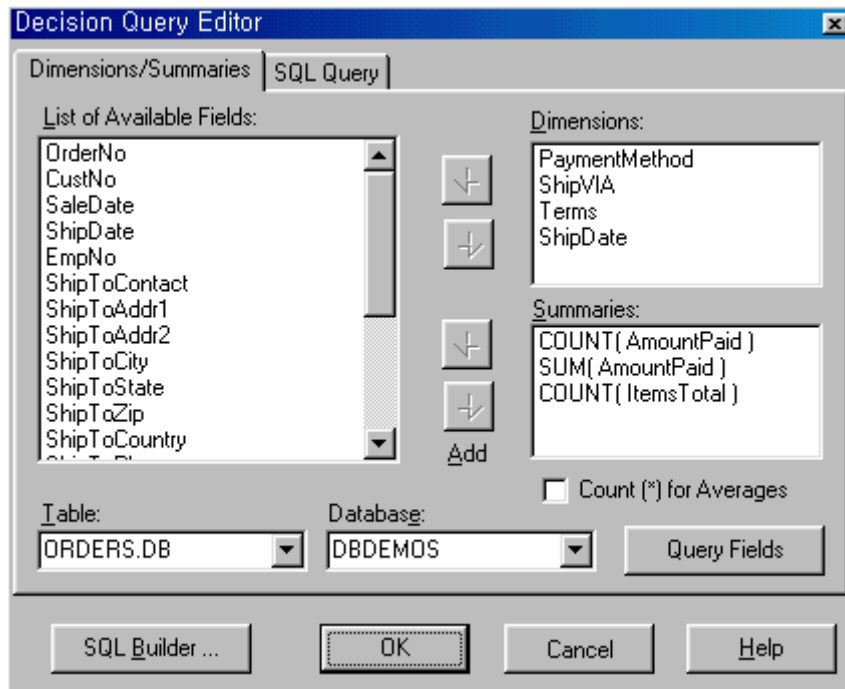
Decision Query Editor

Dimensions/Summaries | SQL Query

List of Available Fields:

OrderNo
CustNo
SaleDate
ShipDate
EmpNo
ShipToContact
ShipToAddr1
ShipToAddr2
ShipToCity
ShipToState
ShipToZip
ShipToCountry

Dimensions:

PaymentMethod
ShipVIA
Terms
ShipDate

Summaries:

COUNT( AmountPaid )
SUM( AmountPaid )
COUNT( ItemsTotal )

Add

Count (*) for Averages

Table:
ORDERS.DB

Database:
DBDEMOS

Query Fields

SQL Builder ...
OK
Cancel
Help